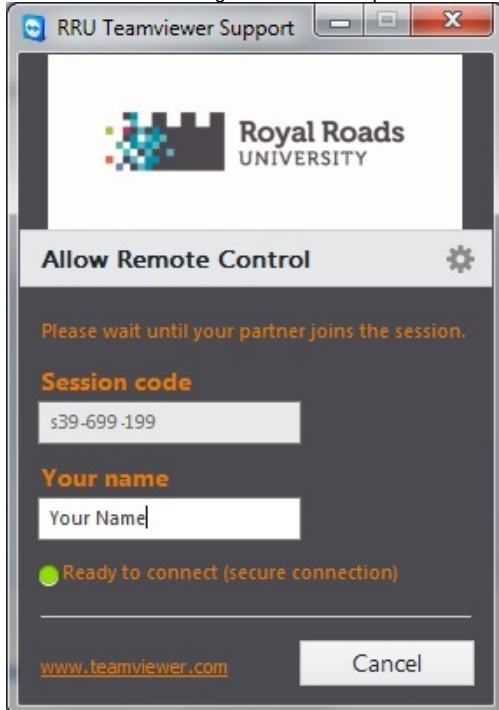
RRU Teamviewer Support

Royal Roads UNIVERSITY

Allow Remote Control

Please wait until your partner joins the session.

Session code

s39-699-199

Your name

Your Name

Ready to connect (secure connection)

www.teamviewer.com

Cancel